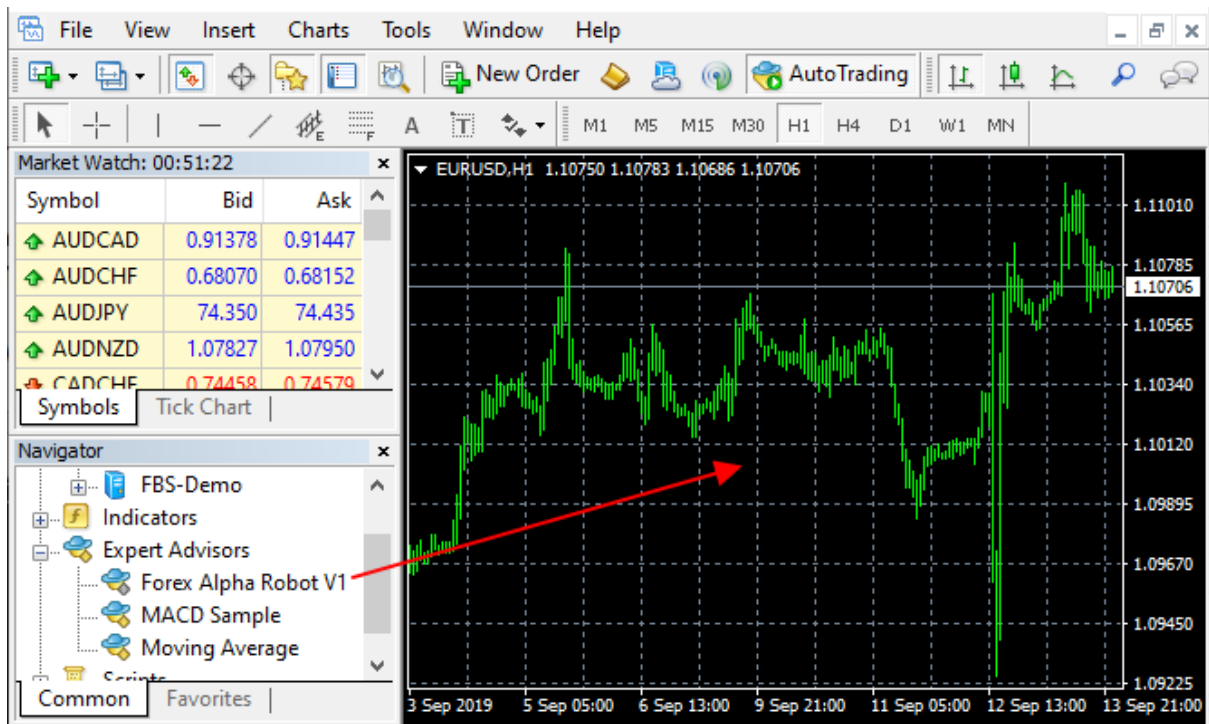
File View Insert Charts Tools Window Help

New Order AutoTrading

M1 M5 M15 M30 H1 H4 D1 W1 MN

Market Watch: 00:51:22

| Symbol | Bid | Ask |
|---|---|---|
| AUDCAD | 0.91378 | 0.91447 |
| AUDCHF | 0.68070 | 0.68152 |
| AUDJPY | 74.350 | 74.435 |
| AUDNZD | 1.07827 | 1.07950 |
| CADCHF | 0.74458 | 0.74579 |

Symbols Tick Chart

Navigator

FBS-Demo
Indicators
Expert Advisors
Forex Alpha Robot V1
MACD Sample
Moving Average
Scripts

Common Favorites

EURUSD,H1 1.10750 1.10783 1.10686 1.10706

1.11010
1.10785
1.10706
1.10565
1.10340
1.10120
1.09895
1.09670
1.09450
1.09225

3 Sep 2019 5 Sep 05:00 6 Sep 13:00 9 Sep 21:00 11 Sep 05:00 12 Sep 13:00 13 Sep 21:00